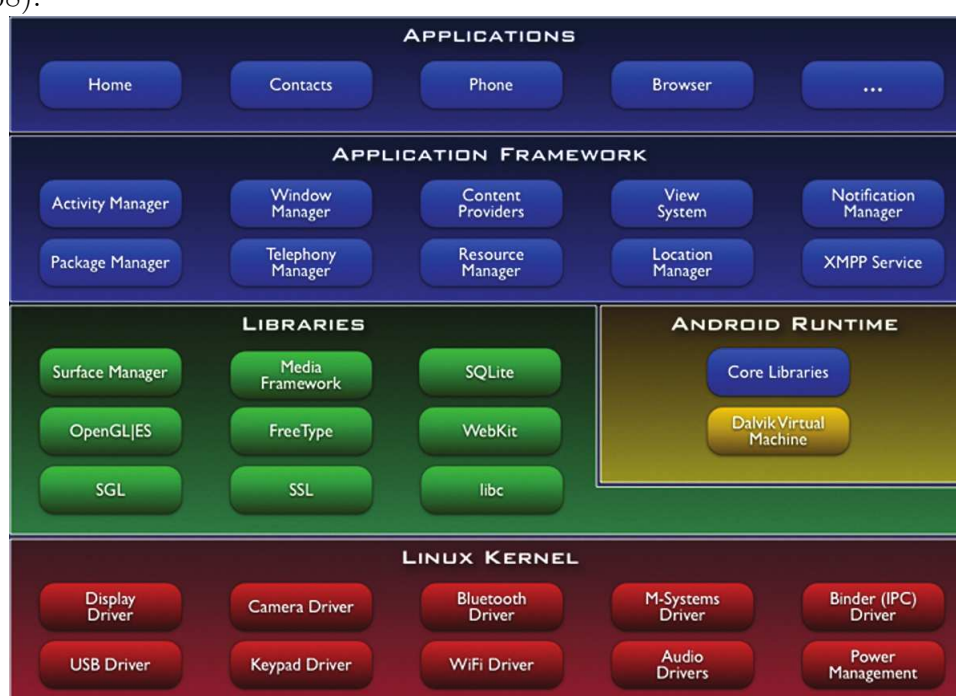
08).

APPLICATIONS

Home

Contacts

Phone

Browser

...

APPLICATION FRAMEWORK

Activity Manager

Window Manager

Content Providers

View System

Notification Manager

Package Manager

Telephony Manager

Resource Manager

Location Manager

XMPP Service

LIBRARIES

Surface Manager

Media Framework

SQLite

OpenGL|ES

FreeType

WebKit

SGL

SSL

libc

ANDROID RUNTIME

Core Libraries

Dalvik Virtual Machine

LINUX KERNEL

Display Driver

Camera Driver

Bluetooth Driver

M-Systems Driver

Binder (IPC) Driver

USB Driver

Keypad Driver

WiFi Driver

Audio Drivers

Power Management